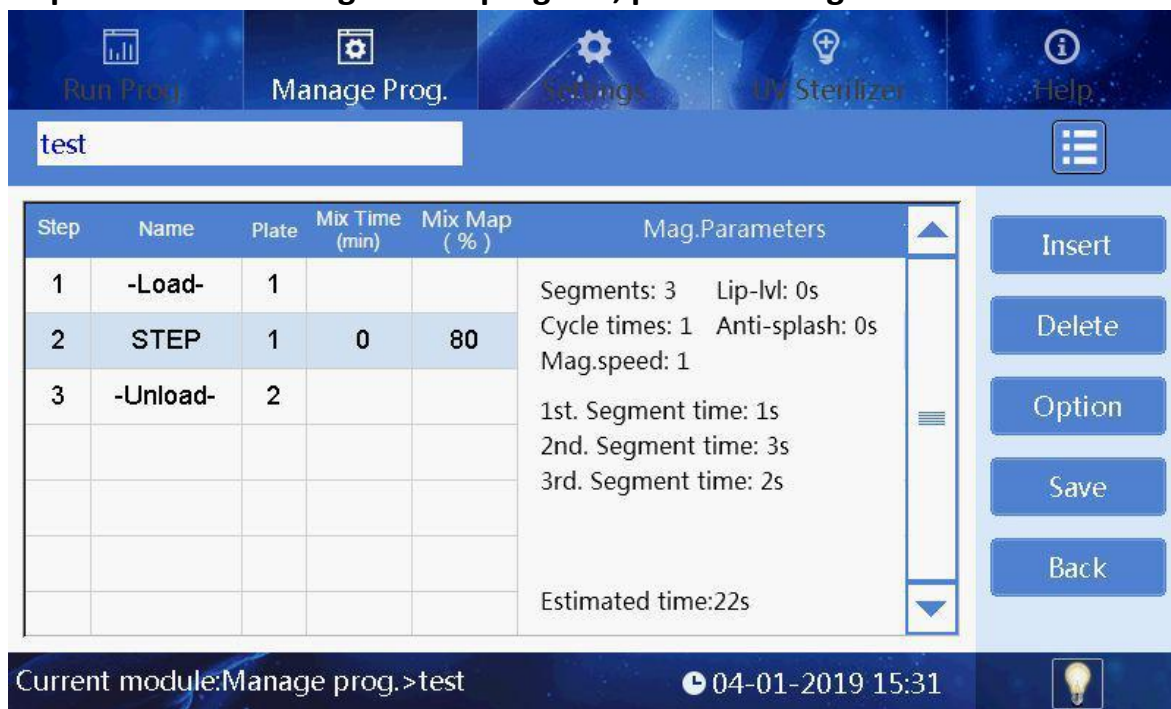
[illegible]

Run Prog.

Manage Prog.

Settings

UV Sterilizer

Help

test

| Step | Name | Plate | Mix Time (min) | Mix Map (%) |
|---|---|---|---|---|
| 1 | -Load- | 1 | | |
| 2 | STEP | 1 | 0 | 80 |
| 3 | -Unload- | 2 | | |
| | | | | |
| | | | | |
| | | | | |
| | | | | |

Mag.Parameters

Segments: 3 Lip-lvl: 0s
Cycle times: 1 Anti-splash: 0s
Mag.speed: 1

1st. Segment time: 1s
2nd. Segment time: 3s
3rd. Segment time: 2s

Estimated time:22s

Insert

Delete

Option

Save

Back

Current module:Manage prog.>test

04-01-2019 15:31